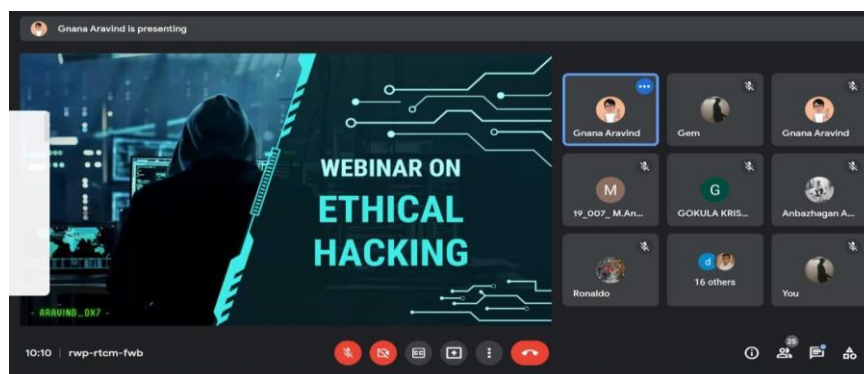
Gnana Aravind is presenting

WEBINAR ON
ETHICAL
HACKING

- ARAVIND_0X7 -

Gnana Aravind
Gem
Gnana Aravind
M
19_007_ M.An...
G
GOKULA KRIS...
Anbazhagan A...
Ronaldo
d
16 others
You

10:10 | rwp-rtcm-fwb

25